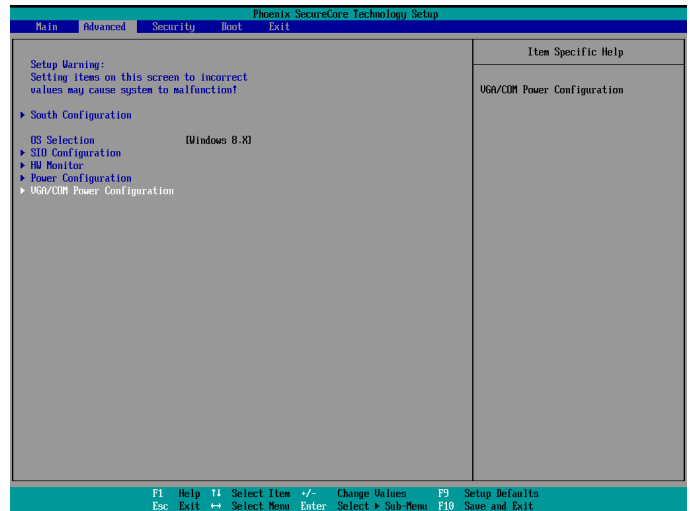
Phoenix SecureCore Technology Setup

Main Advanced Security Boot Exit

Setup Warning:
Setting items on this screen to incorrect values may cause system to malfunction!

▶ South Configuration

OS Selection [Windows 8.X]
▶ SIO Configuration
▶ HW Monitor
▶ Power Configuration
▶ VGA/COM Power Configuration

Item Specific Help

VGA/COM Power Configuration

F1 Help ↑↓ Select Item +/- Change Values F9 Setup Defaults
Esc Exit ↔ Select Menu Enter Select ▶ Sub-Menu F10 Save and Exit